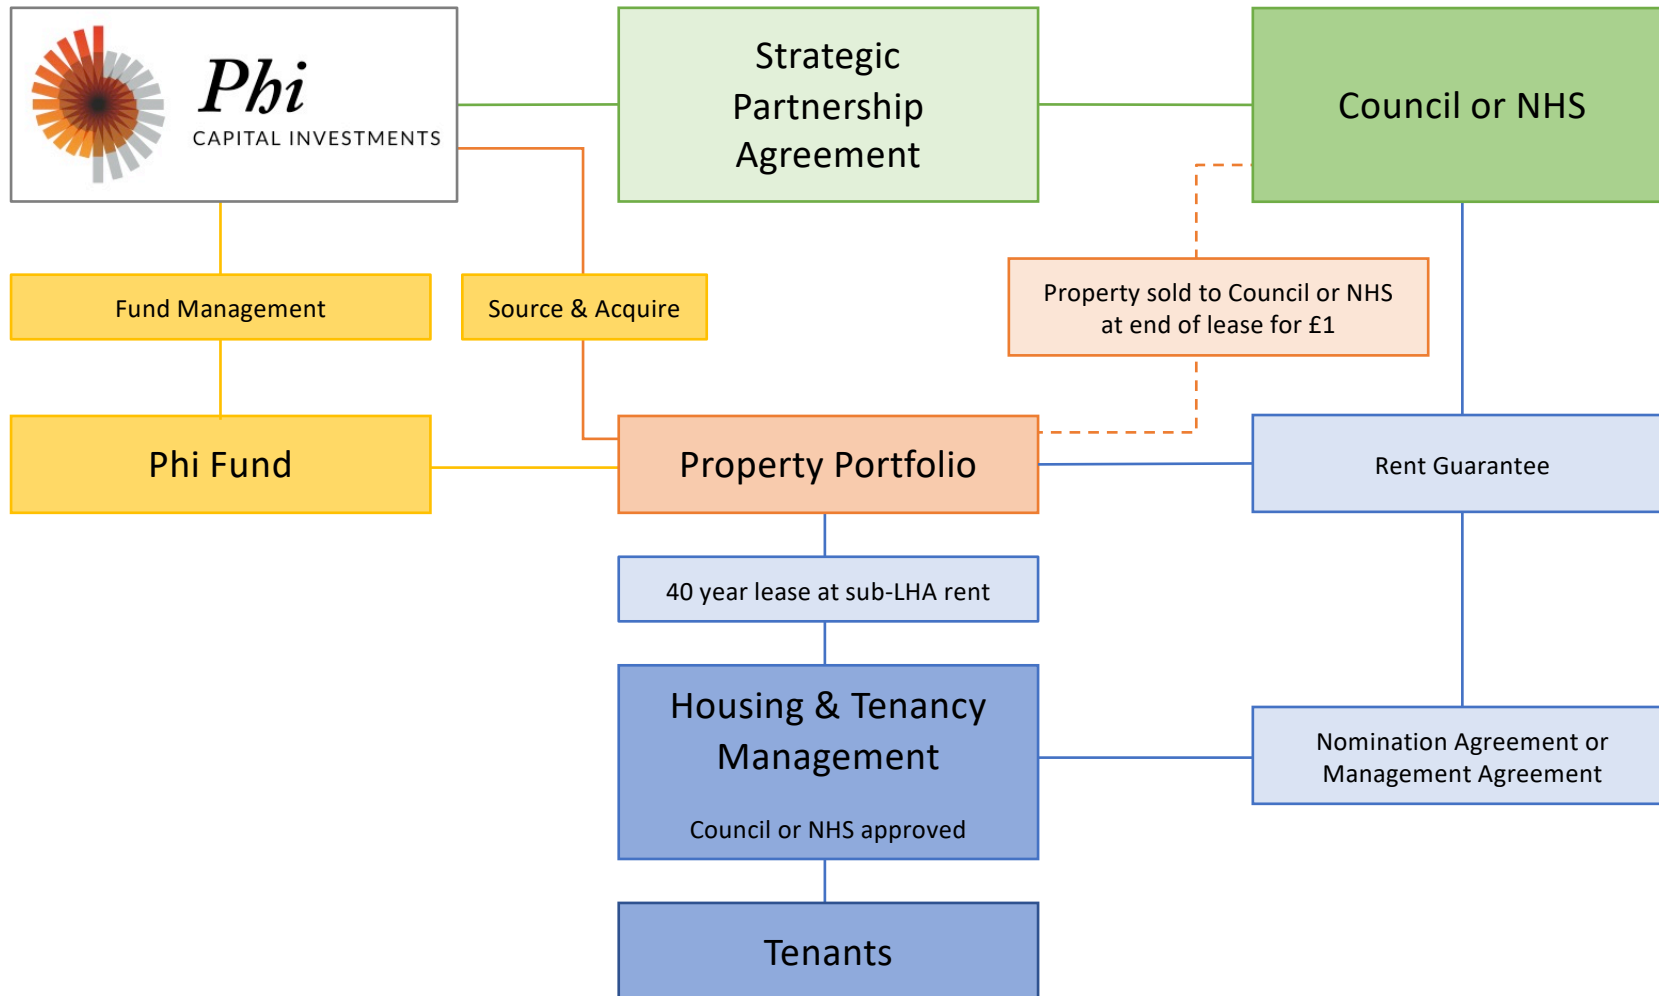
Phi
CAPITAL INVESTMENTS

Strategic Partnership Agreement

Council or NHS

Fund Management

Source & Acquire

Property sold to Council or NHS at end of lease for £1

Phi Fund

Property Portfolio

Rent Guarantee

40 year lease at sub-LHA rent

Housing & Tenancy Management

Council or NHS approved

Nomination Agreement or Management Agreement

Tenants